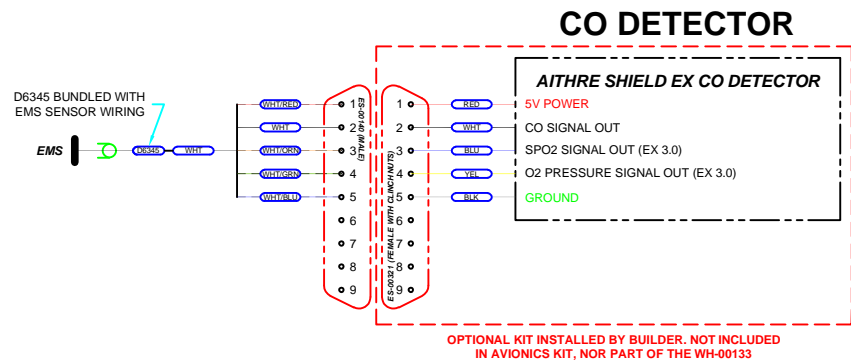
CO DETECTOR

D6345 BUNDLED WITH EMS SENSOR WIRING

7

EMS

D6345

WHT

WHT/RED

WHT

WHT/ORN

WHT/GRN

WHT/BLU

ES-00140 (MALE)

1
2
3
4
5
6
7
8
9

ES-00321 (FEMALE WITH CLINCH NUTS)

1
2
3
4
5
6
7
8
9

RED

WHT

BLU

YEL

BLK

AITHRE SHIELD EX CO DETECTOR

5V POWER

CO SIGNAL OUT

SPO2 SIGNAL OUT (EX 3.0)

O2 PRESSURE SIGNAL OUT (EX 3.0)

GROUND

OPTIONAL KIT INSTALLED BY BUILDER. NOT INCLUDED IN AVIONICS KIT, NOR PART OF THE WH-00133